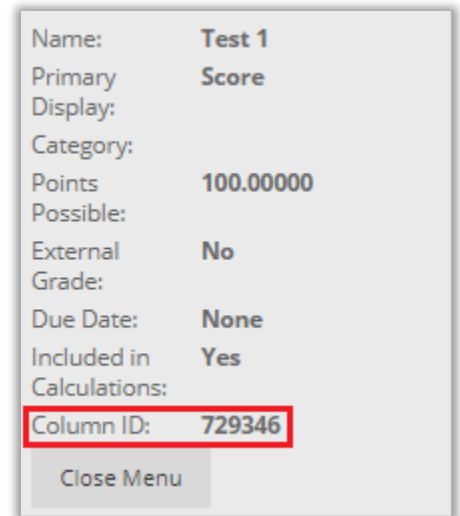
| | |
|---|---|
| Name: | **Test 1** |
| Primary Display: | **Score** |
| Category: | |
| Points Possible: | **100.00000** |
| External Grade: | **No** |
| Due Date: | **None** |
| Included in Calculations: | **Yes** |
| Column ID: | **729346** |

Close Menu